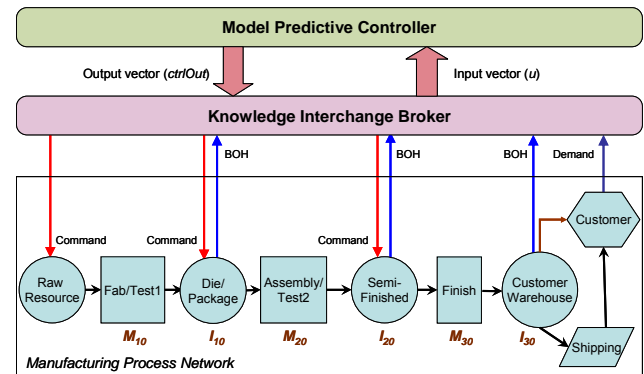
Model Predictive Controller

Output vector (*ctrlOut*)

Input vector (*u*)

Knowledge Interchange Broker

BOH

BOH

BOH

Demand

Command

Command

Command

Customer

Raw Resource

Fab/Test1

Die/ Package

Assembly/ Test2

Semi-Finished

Finish

Customer Warehouse

$M_{10}$

$I_{10}$

$M_{20}$

$I_{20}$

$M_{30}$

$I_{30}$

Shipping

Manufacturing Process Network